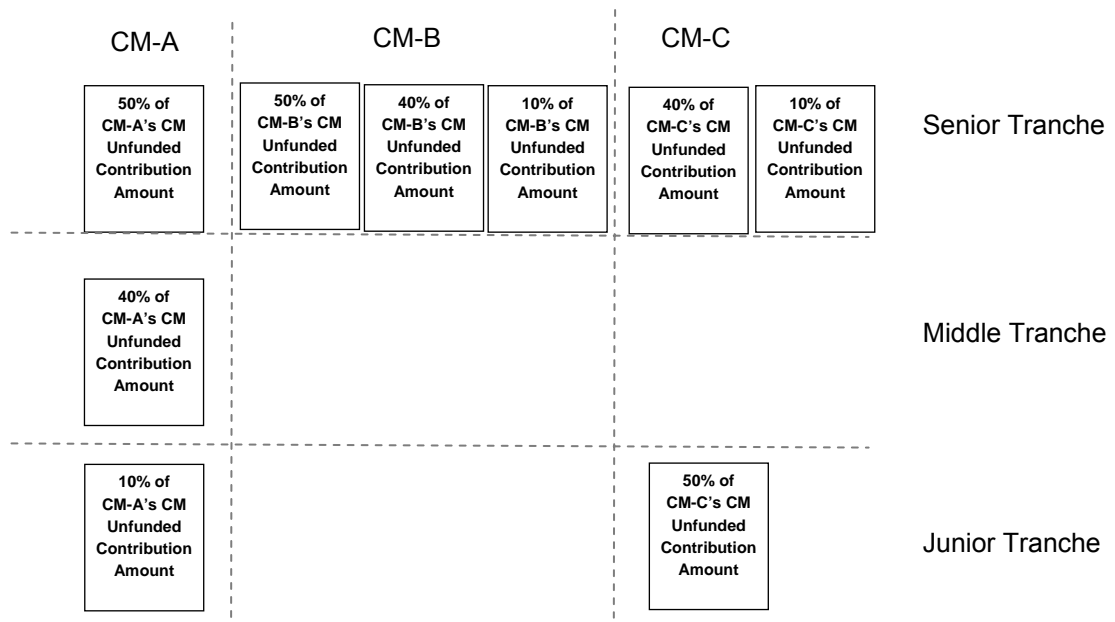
CM-A

CM-B

CM-C

50% of CM-A's CM Unfunded Contribution Amount

50% of CM-B's CM Unfunded Contribution Amount

40% of CM-B's CM Unfunded Contribution Amount

10% of CM-B's CM Unfunded Contribution Amount

40% of CM-C's CM Unfunded Contribution Amount

10% of CM-C's CM Unfunded Contribution Amount

Senior Tranche

40% of CM-A's CM Unfunded Contribution Amount

Middle Tranche

10% of CM-A's CM Unfunded Contribution Amount

50% of CM-C's CM Unfunded Contribution Amount

Junior Tranche